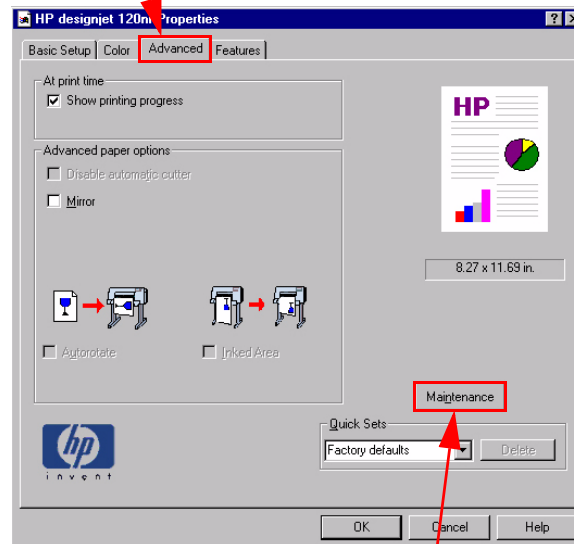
HP designjet 120nr Properties

? X

Basic Setup | Color | Advanced | Features

At print time

Show printing progress

Advanced paper options

Disable automatic cutter

Mirror

Autorotate

Inked Area

HP

8.27 x 11.69 in.

Maintenance

Quick Sets

Factory defaults

Delete

hp
invent

OK

Cancel

Help